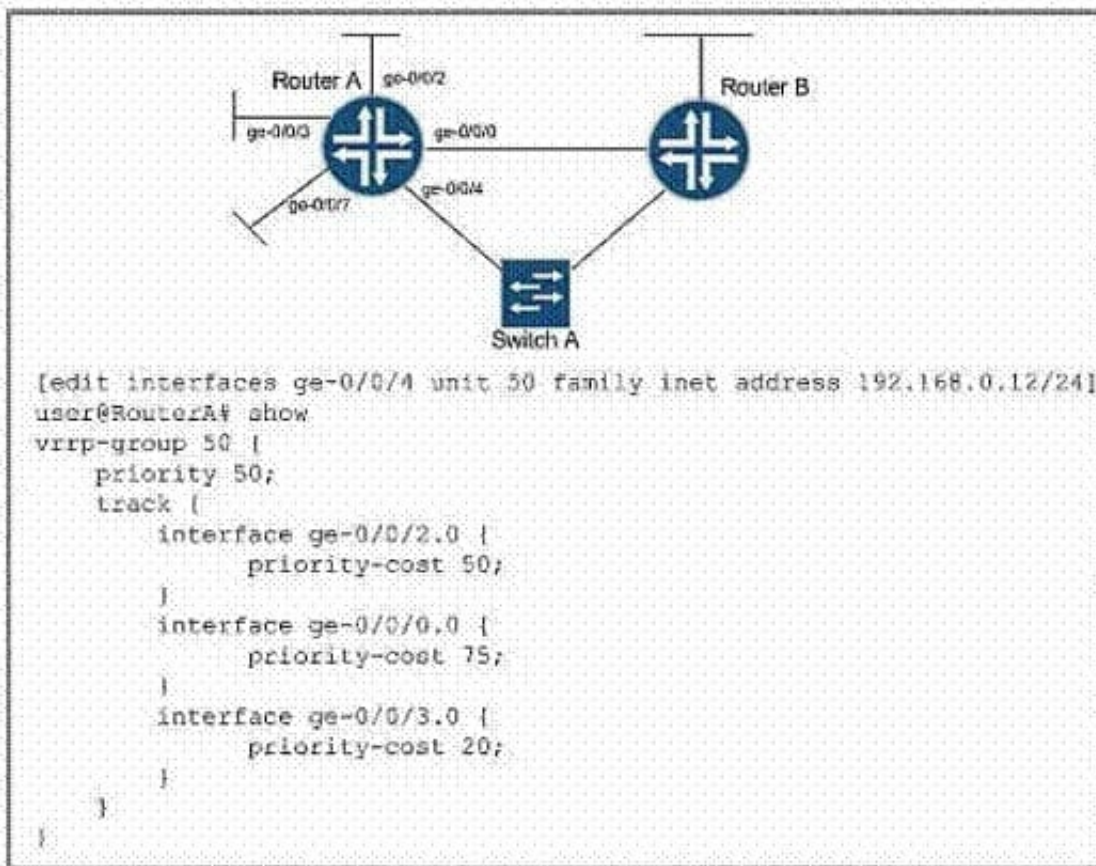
Router A
ge-0/0/2
Router B
ge-0/0/3
ge-0/0/0
ge-0/0/4
ge-0/0/7
Switch A

[edit interfaces ge-0/0/4 unit 50 family inet address 192.168.0.12/24]
user@RouterA# show
vrrp-group 50 {
priority 50;
track {
interface ge-0/0/2.0 {
priority-cost 50;
}
interface ge-0/0/0.0 {
priority-cost 75;
}
interface ge-0/0/3.0 {
priority-cost 20;
}
}
}